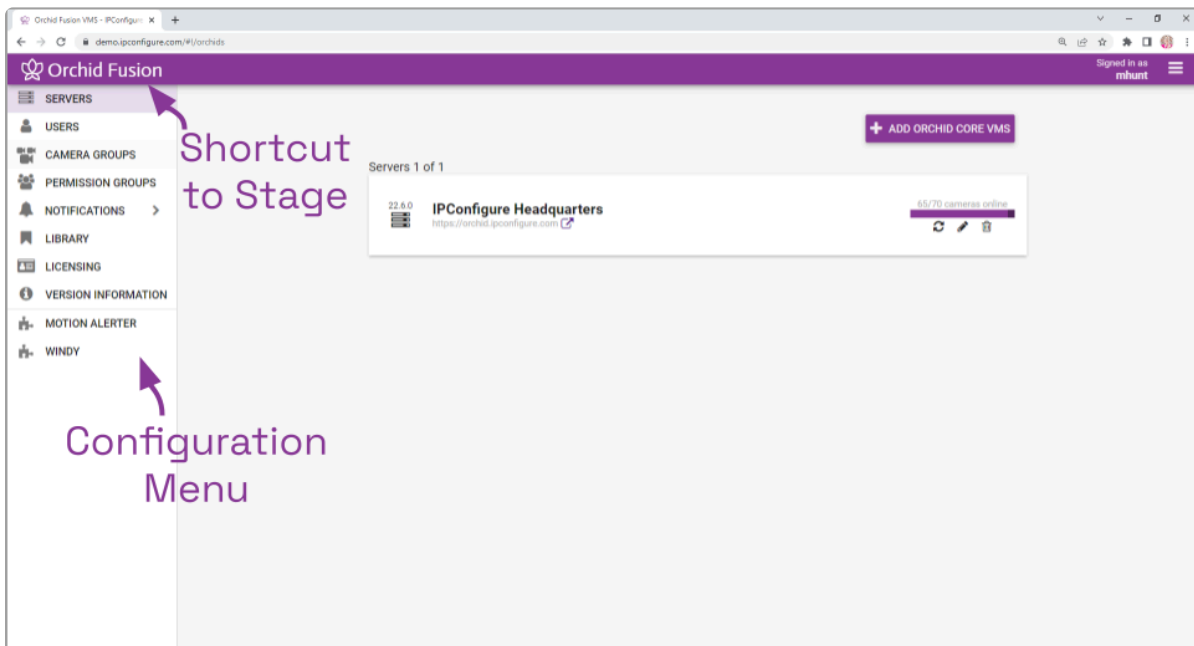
Orchid Fusion VMS - IPConfigure ×  +

demo.ipconfigure.com/#!/orchids

Orchid Fusion

Signed in as
mhunt

SERVERS
USERS
CAMERA GROUPS
PERMISSION GROUPS
NOTIFICATIONS >
LIBRARY
LICENSING
VERSION INFORMATION
MOTION ALERTER
WINDY

Shortcut to Stage

Configuration Menu

+ ADD ORCHID CORE VMS

Servers 1 of 1

22.6.0

IPConfigure Headquarters
https://orchid.ipconfigure.com

65/70 cameras online